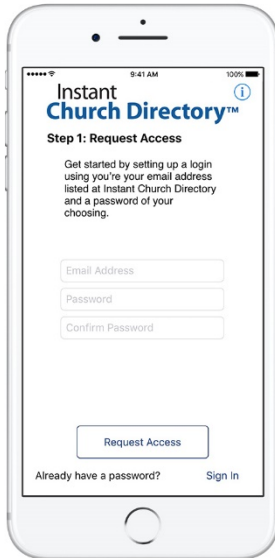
9:41 AM
100%

Instant
Church Directory™

Step 1: Request Access

Get started by setting up a login using you're your email address listed at Instant Church Directory and a password of your choosing.

Email Address
Password
Confirm Password

Request Access

Already have a password?
Sign In